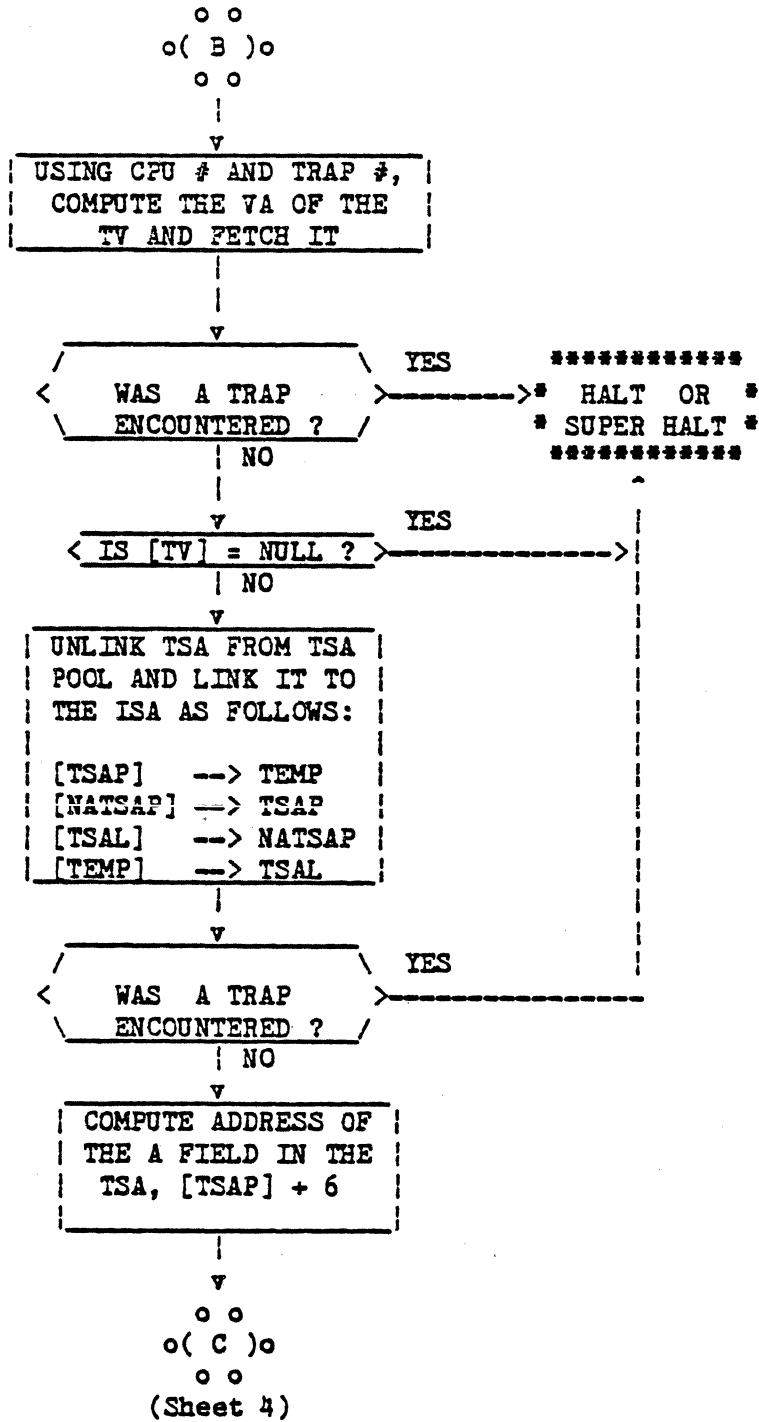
B

USING CPU # AND TRAP #, COMPUTE THE VA OF THE TV AND FETCH IT

WAS A TRAP ENCOUNTERED ?

YES

HALT OR SUPER HALT

NO

IS [TV] = NULL ?

YES

NO

UNLINK TSA FROM TSA POOL AND LINK IT TO THE ISA AS FOLLOWS:

[TSAP] --> TEMP
[NATSAP] --> TSAP
[TSAL] --> NATSAP
[TEMP] --> TSAL

WAS A TRAP ENCOUNTERED ?

YES

NO

COMPUTE ADDRESS OF THE A FIELD IN THE TSA, [TSAP] + 6

C

(Sheet 4)